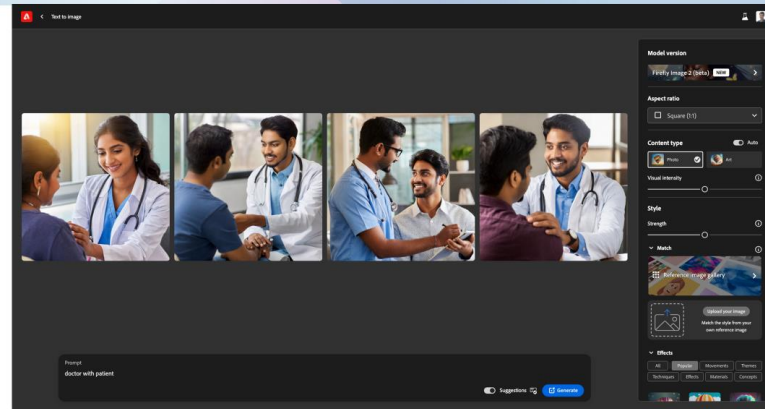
Text to image

Model version

Firefly Image 2 (beta) NEW

Aspect ratio

Square (1:1)

Content type

Auto

Photo

Art

Visual intensity

Style

Strength

Match

Reference image gallery

Upload your image

Match the style from your own reference image

Effects

All

Popular

Movements

Themes

Techniques

Effects

Materials

Concepts

Prompt

doctor with patient

Suggestions

Generate